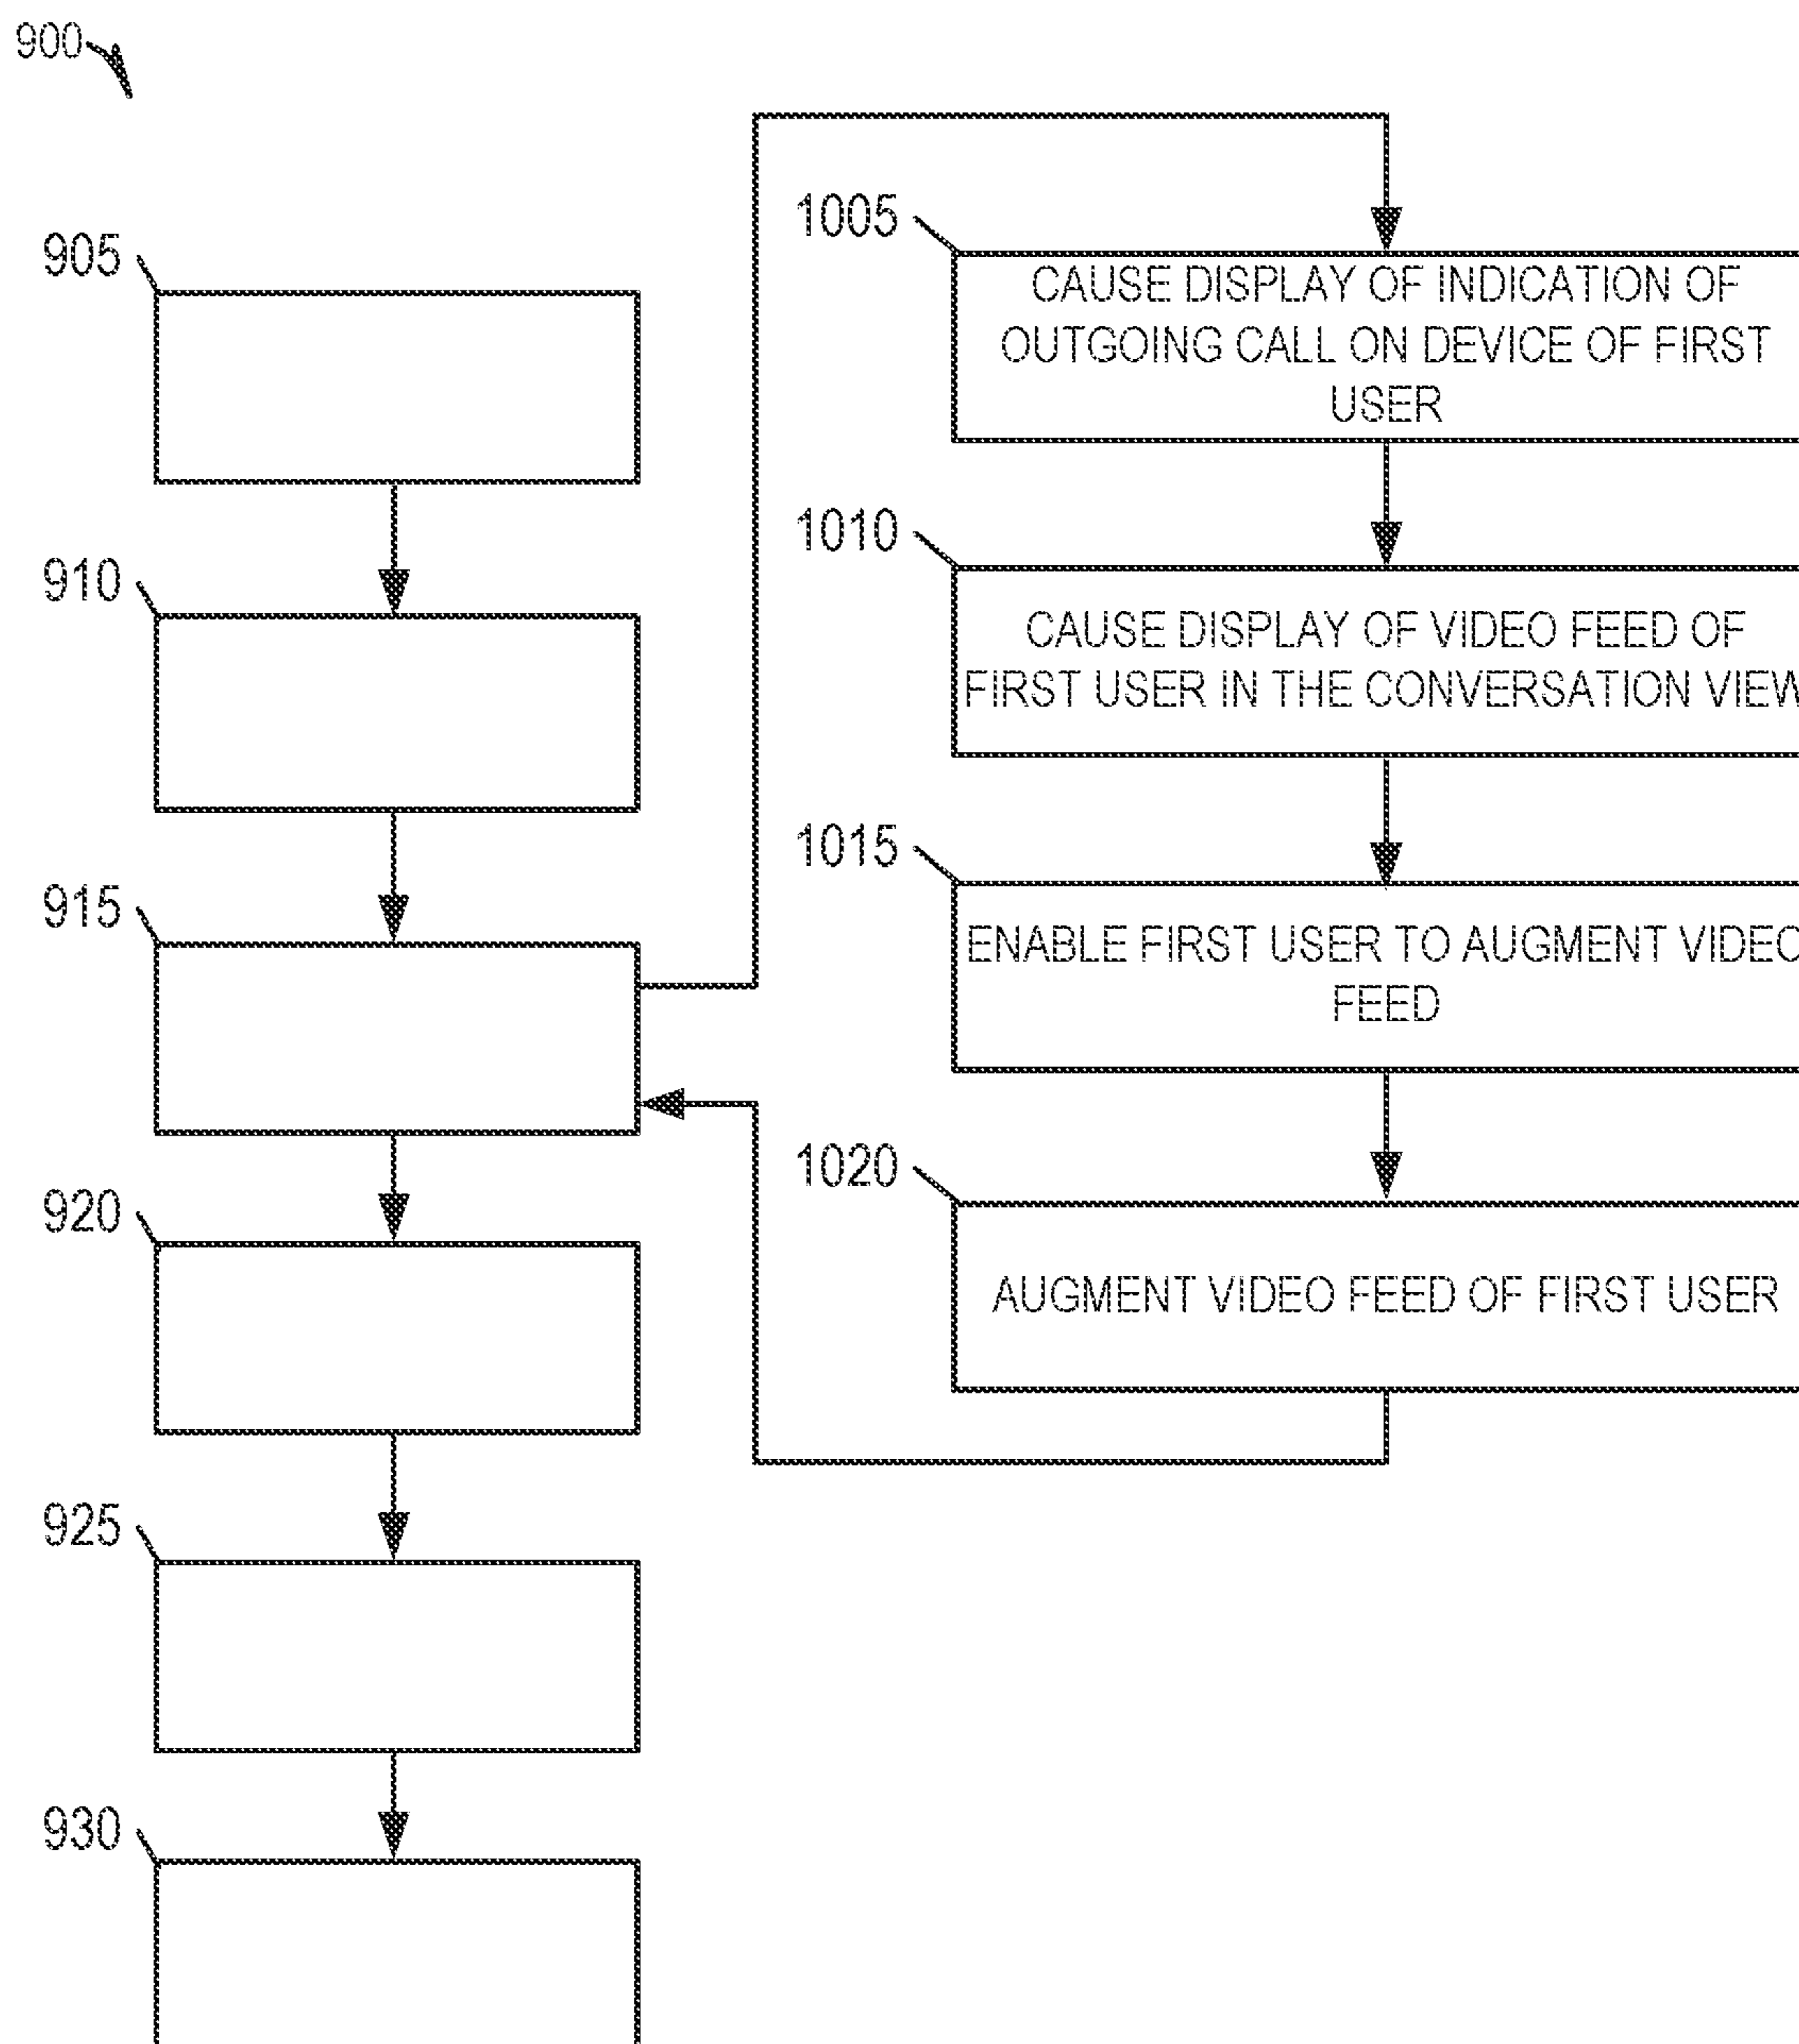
900

905

910

915

920

925

930

1005

CAUSE DISPLAY OF INDICATION OF OUTGOING CALL ON DEVICE OF FIRST USER

1010

CAUSE DISPLAY OF VIDEO FEED OF FIRST USER IN THE CONVERSATION VIEW

1015

ENABLE FIRST USER TO AUGMENT VIDEO FEED

1020

AUGMENT VIDEO FEED OF FIRST USER